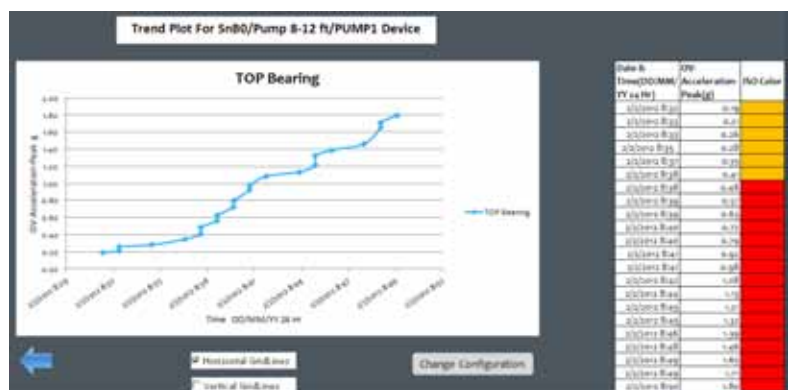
Trend Plot For SnB0/Pump 8-12 ft/PUMP1 Device

TOP Bearing

2.00
1.80
1.60
1.40
1.20
1.00
0.80
0.60
0.40
0.20
0.00

OV Acceleration Peak g

— TOP Bearing

Time DD/MM/YY 24 Hr

| Date & Time(DD/MM/YY 24 Hr) | OV Acceleration Peak(g) | ISO Color |
|---|---|---|
| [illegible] | 0.19 | |
| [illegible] | 0.2 | |
| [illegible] | 0.26 | |
| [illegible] | 0.28 | |
| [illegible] | 0.35 | |
| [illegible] | 0.4 | |
| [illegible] | 0.48 | |
| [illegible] | 0.57 | |
| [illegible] | 0.62 | |
| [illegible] | 0.72 | |
| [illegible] | 0.79 | |
| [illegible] | 0.92 | |
| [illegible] | 0.98 | |
| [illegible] | 1.08 | |
| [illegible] | 1.13 | |
| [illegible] | 1.2 | |
| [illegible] | 1.32 | |
| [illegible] | 1.39 | |
| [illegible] | 1.46 | |
| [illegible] | 1.65 | |
| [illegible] | 1.7 | |
| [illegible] | 1.8 | |

☑ Horizontal GridLines
☐ Vertical GridLines

Change Configuration